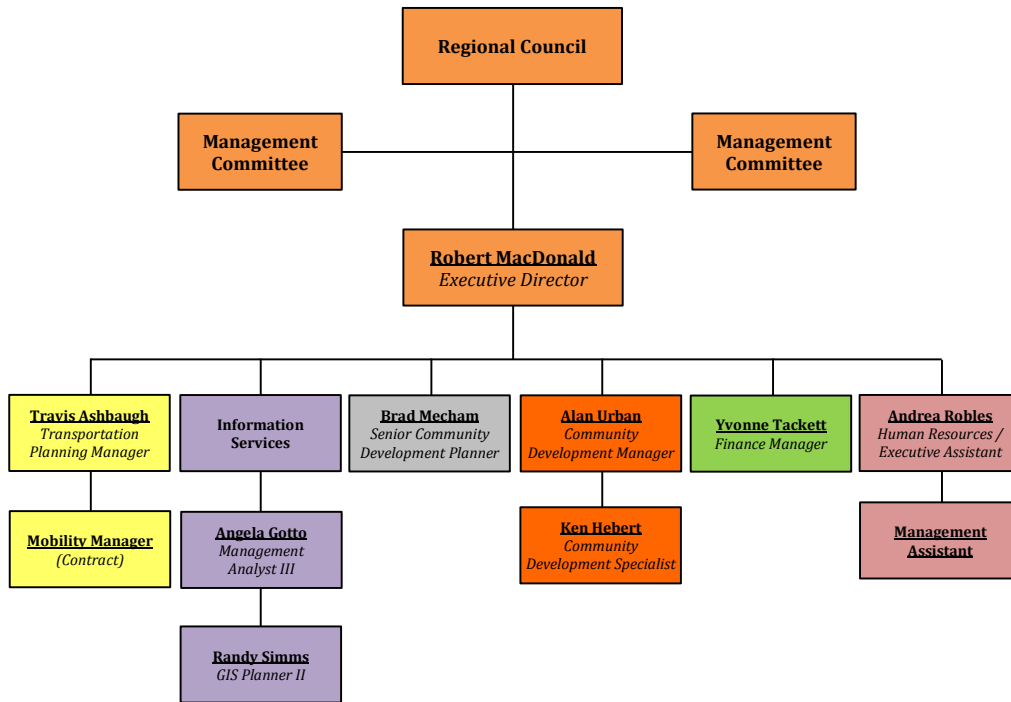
Regional Council

Management Committee

Management Committee

Robert MacDonald
Executive Director

Travis Ashbaugh
Transportation Planning Manager

Mobility Manager
(Contract)

Information Services

Angela Gotto
Management Analyst III

Randy Simms
GIS Planner II

Brad Mecham
Senior Community Development Planner

Alan Urban
Community Development Manager

Ken Hebert
Community Development Specialist

Yvonne Tackett
Finance Manager

Andrea Robles
Human Resources / Executive Assistant

Management Assistant